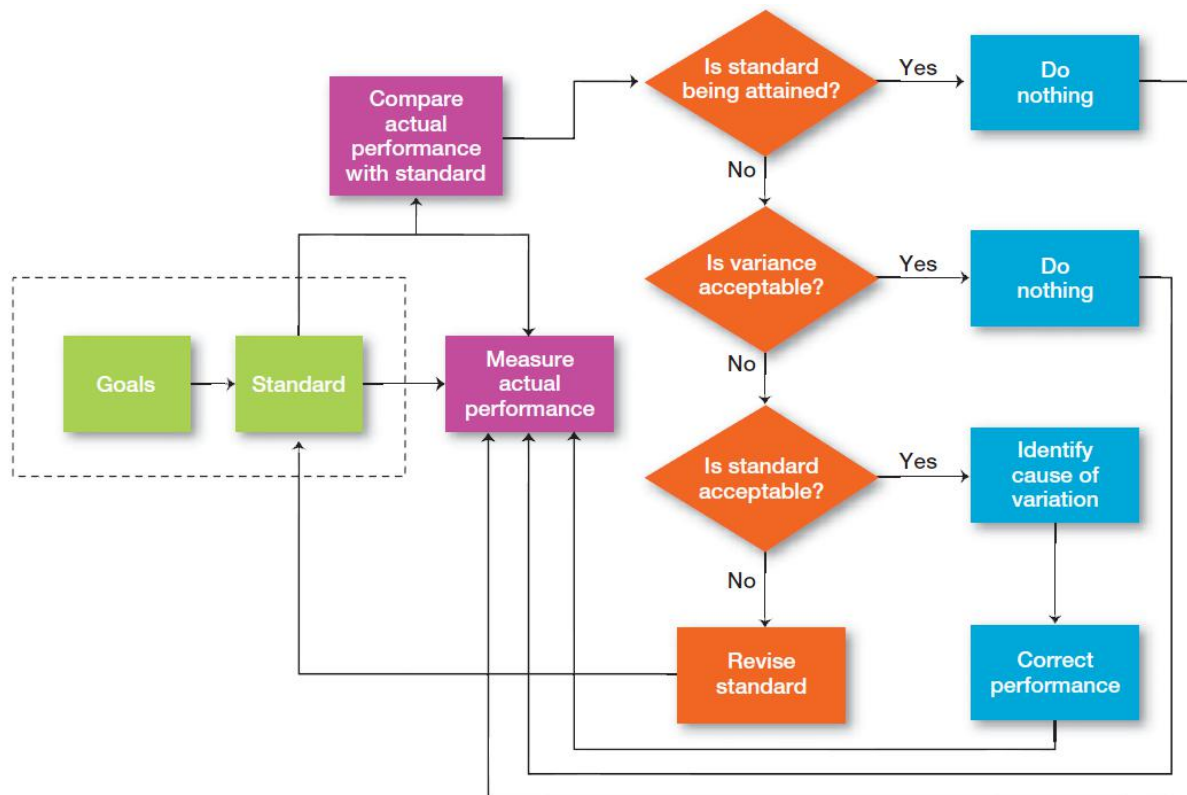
Compare actual performance with standard

Is standard being attained?

Yes

Do nothing

No

Is variance acceptable?

Yes

Do nothing

No

Goals

Standard

Measure actual performance

Is standard acceptable?

Yes

Identify cause of variation

No

Revise standard

Correct performance